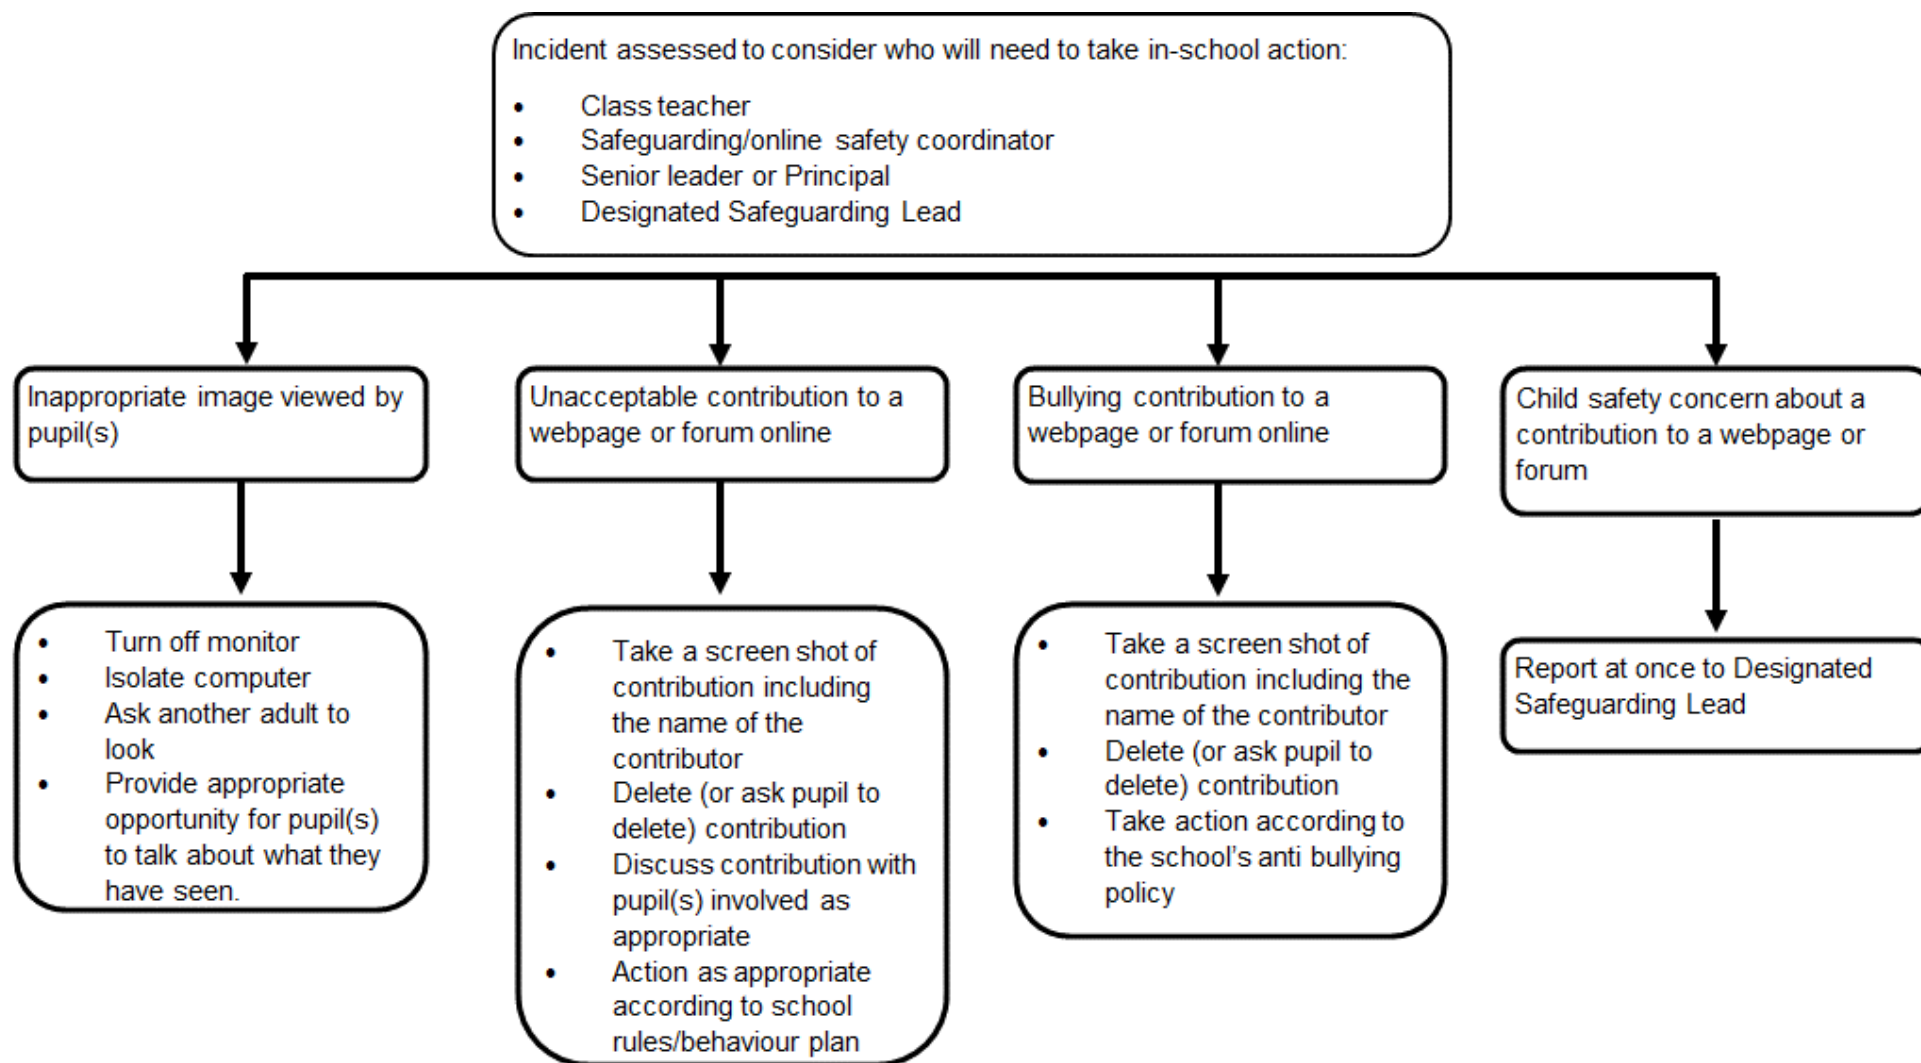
Incident assessed to consider who will need to take in-school action:

- Class teacher
- Safeguarding/online safety coordinator
- Senior leader or Principal
- Designated Safeguarding Lead

Inappropriate image viewed by pupil(s)

- Turn off monitor
- Isolate computer
- Ask another adult to look
- Provide appropriate opportunity for pupil(s) to talk about what they have seen.

Unacceptable contribution to a webpage or forum online

- Take a screen shot of contribution including the name of the contributor
- Delete (or ask pupil to delete) contribution
- Discuss contribution with pupil(s) involved as appropriate
- Action as appropriate according to school rules/behaviour plan

Bullying contribution to a webpage or forum online

- Take a screen shot of contribution including the name of the contributor
- Delete (or ask pupil to delete) contribution
- Take action according to the school's anti bullying policy

Child safety concern about a contribution to a webpage or forum

Report at once to Designated Safeguarding Lead